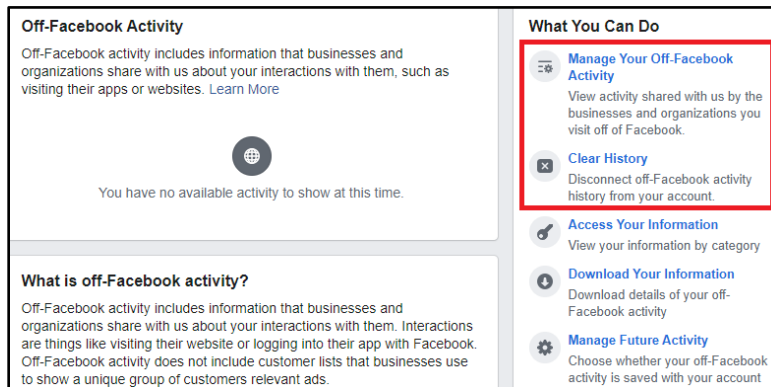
Off-Facebook Activity

Off-Facebook activity includes information that businesses and organizations share with us about your interactions with them, such as visiting their apps or websites. Learn More

You have no available activity to show at this time.

What is off-Facebook activity?

Off-Facebook activity includes information that businesses and organizations share with us about your interactions with them. Interactions are things like visiting their website or logging into their app with Facebook. Off-Facebook activity does not include customer lists that businesses use to show a unique group of customers relevant ads.

What You Can Do

Manage Your Off-Facebook Activity

View activity shared with us by the businesses and organizations you visit off of Facebook.

Clear History

Disconnect off-Facebook activity history from your account.

Access Your Information

View your information by category

Download Your Information

Download details of your off-Facebook activity

Manage Future Activity

Choose whether your off-Facebook activity is saved with your account